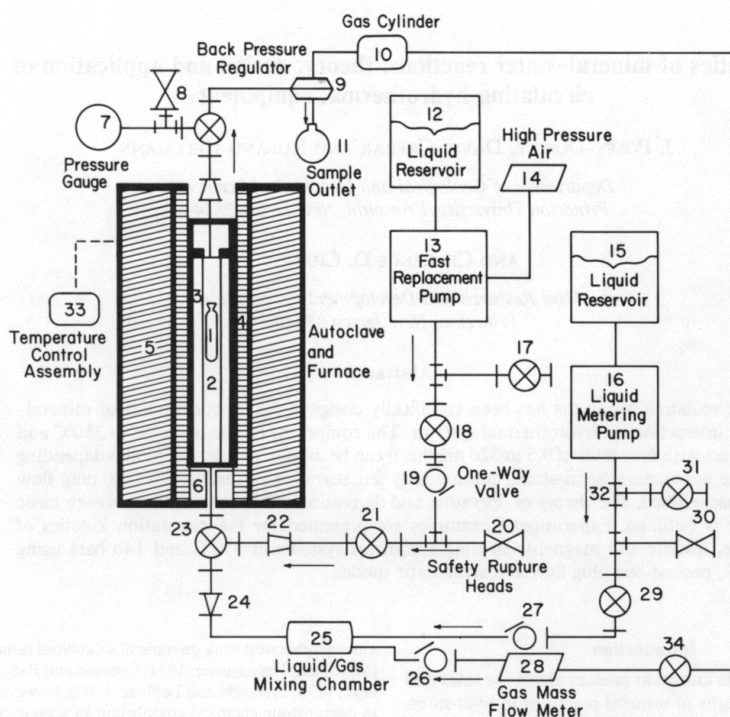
Gas Cylinder
10
Back Pressure Regulator
9
8
7
11
Sample Outlet
Pressure Gauge
12
Liquid Reservoir
High Pressure Air
14
13
Fast Replacement Pump
15
Liquid Reservoir
33
Temperature Control Assembly
5
3
1
4
2
Autoclave and Furnace
17
16
Liquid Metering Pump
18
19
One-Way Valve
6
31
32
30
23
22
21
20
Safety Rupture Heads
24
29
27
25
Liquid/Gas Mixing Chamber
26
28
Gas Mass Flow Meter
34